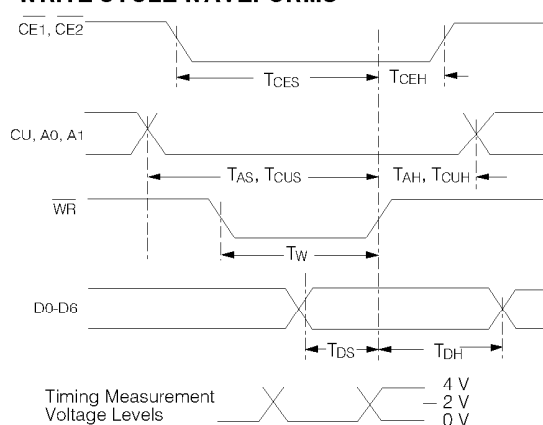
WRITE CYCLE WAVEFORMS

$\overline{CE1}$, $\overline{CE2}$

$T_{CES}$

$T_{CEH}$

CU, A0, A1

$T_{AS}$, $T_{CUS}$

$T_{AH}$, $T_{CUH}$

$\overline{WR}$

$T_{W}$

D0-D6

$T_{DS}$

$T_{DH}$

Timing Measurement Voltage Levels

4 V

2 V

0 V